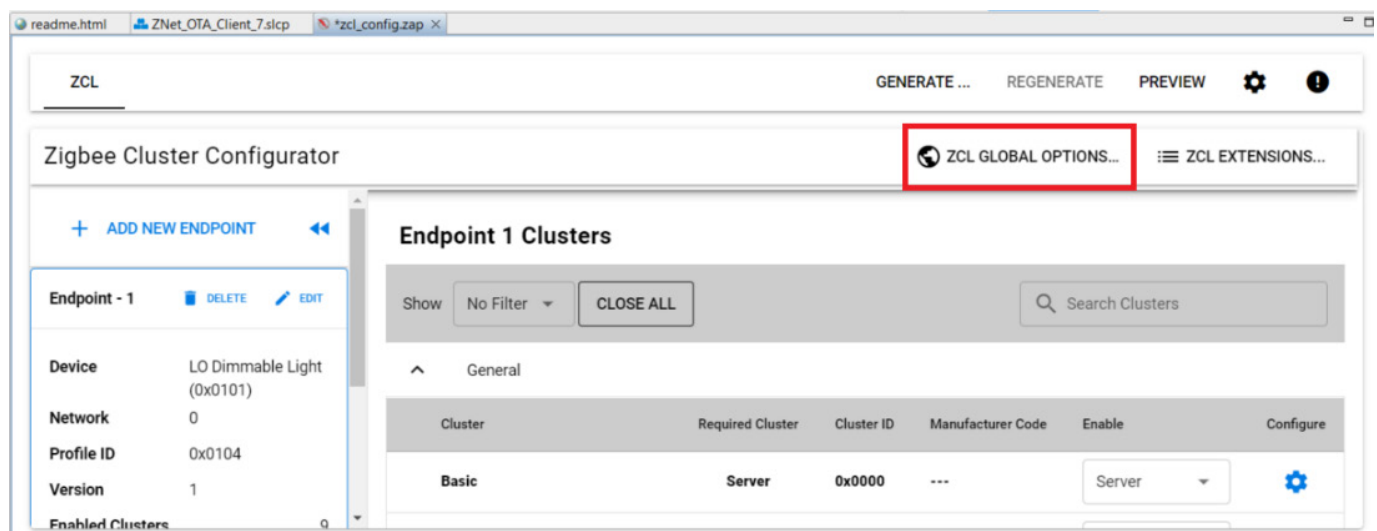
readme.html ZNet_OTA_Client_7.slcp *zcl_config.zap

ZCL

GENERATE ... REGENERATE PREVIEW

Zigbee Cluster Configurator

ZCL GLOBAL OPTIONS... ZCL EXTENSIONS...

+ ADD NEW ENDPOINT

Endpoint - 1 DELETE EDIT

Device LO Dimmable Light (0x0101)

Network 0

Profile ID 0x0104

Version 1

Enabled Clusters 9

Endpoint 1 Clusters

Show No Filter CLOSE ALL Search Clusters

General

| Cluster | Required Cluster | Cluster ID | Manufacturer Code | Enable | Configure |
|---|---|---|---|---|---|
| Basic | Server | 0x0000 | --- | Server | |